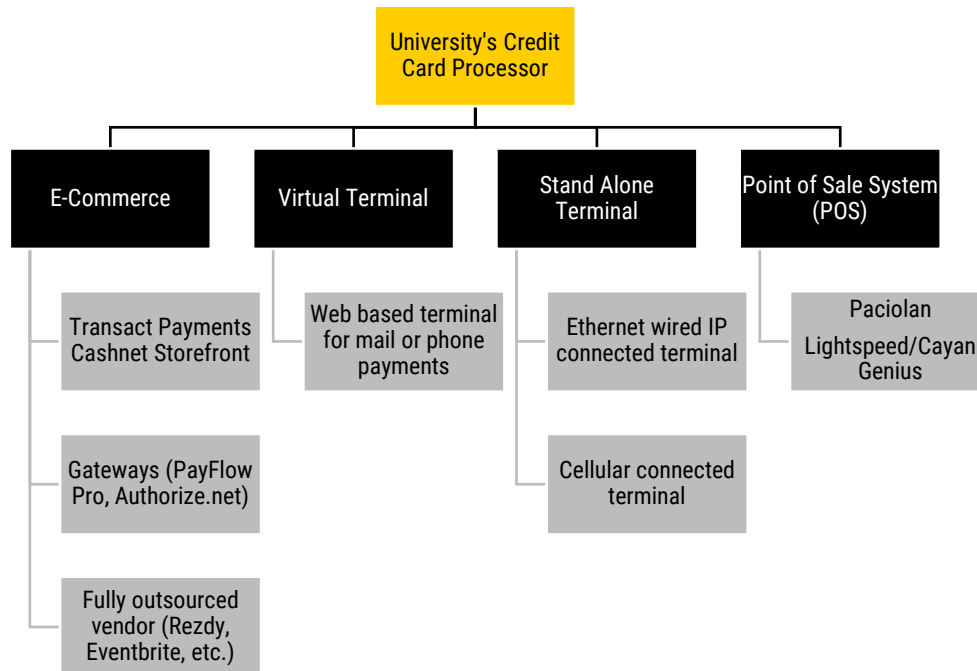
University's Credit Card Processor

E-Commerce

Transact Payments Cashnet Storefront

Gateways (PayFlow Pro, Authorize.net)

Fully outsourced vendor (Rezdy, Eventbrite, etc.)

Virtual Terminal

Web based terminal for mail or phone payments

Stand Alone Terminal

Ethernet wired IP connected terminal

Cellular connected terminal

Point of Sale System (POS)

Paciolan

Lightspeed/Cayan Genius